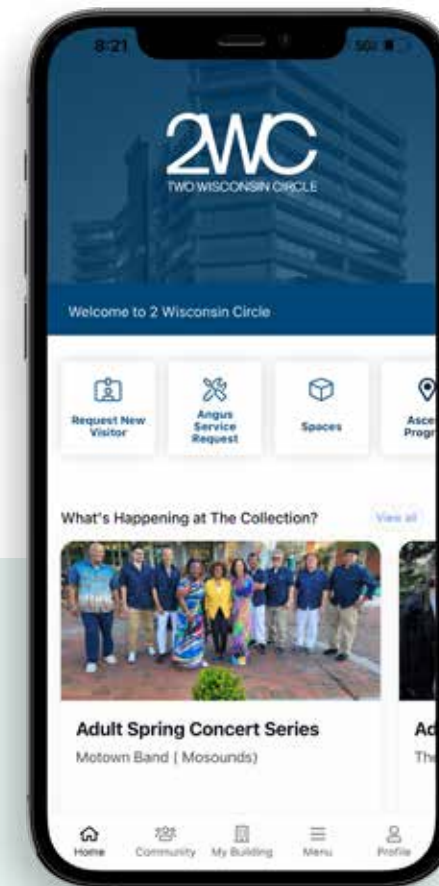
8:21

5G

2WC
TWO WISCONSIN CIRCLE

Welcome to 2 Wisconsin Circle

Request New Visitor

Angus Service Request

Spaces

Asce Progr

What's Happening at The Collection?

View all

Adult Spring Concert Series

Motown Band ( Mosounds)

Ad

The

Home

Community

My Building

Menu

Profile